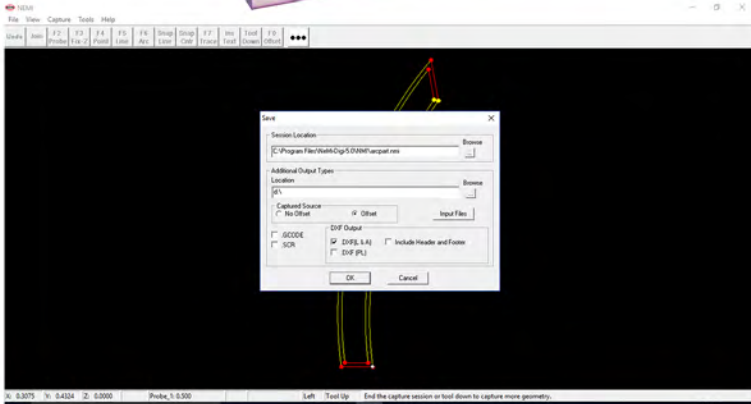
NEMI
File View Capture Tools Help
Undo Join F2 Probe F3 Fix-2 F4 Point F5 Line F6 Arc Snap Line Snap Cntr F7 Trace Ins Tool F8 Tool Down F9 Offset

Save
Session Location
Browse
C:\Program Files\WelchDigi5.0\NEMI\arcpart.nmi
...
Additional Output Types
Location
Browse
d:\
...
Captured Source
No Offset
Offset
Input Files
.GCODE
.SCR
DXF Output
DXF(L & A)
Include Header and Footer
DXF (PL)
OK
Cancel

X: 0.3075 Y: 0.4324 Z: 0.0000 Probe_1: 0.500 Left Tool Up End the capture session or tool down to capture more geometry.